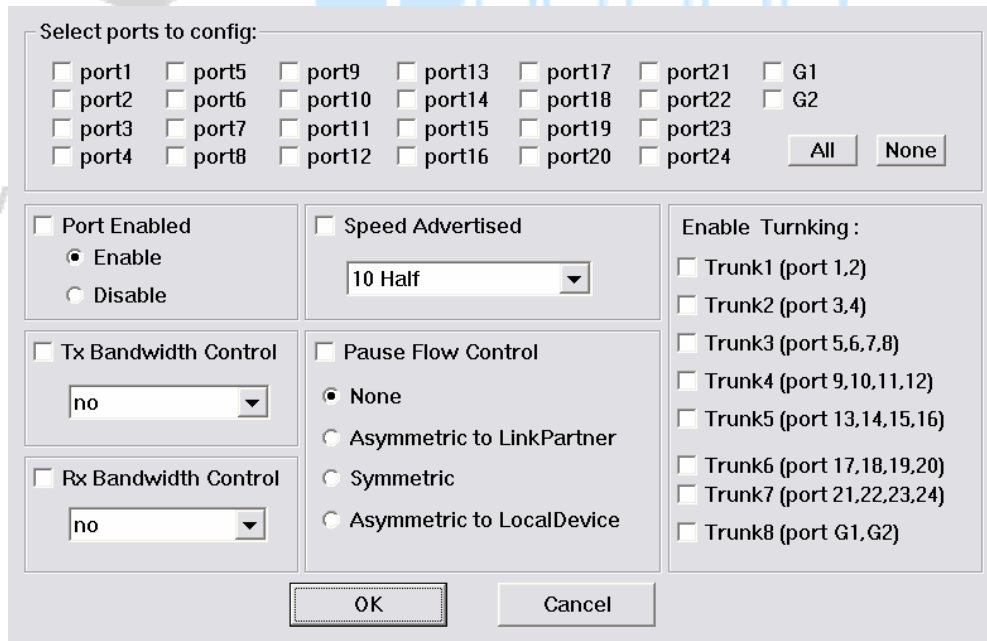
Select ports to config:

port1 port5 port9 port13 port17 port21 G1
port2 port6 port10 port14 port18 port22 G2
port3 port7 port11 port15 port19 port23
port4 port8 port12 port16 port20 port24

All None

Port Enabled
Enable
Disable

Speed Advertised
10 Half

Enable Turnking :
Trunk1 (port 1,2)
Trunk2 (port 3,4)
Trunk3 (port 5,6,7,8)
Trunk4 (port 9,10,11,12)
Trunk5 (port 13,14,15,16)
Trunk6 (port 17,18,19,20)
Trunk7 (port 21,22,23,24)
Trunk8 (port G1,G2)

Tx Bandwidth Control
no

Pause Flow Control
None
Asymmetric to LinkPartner
Symmetric
Asymmetric to LocalDevice

Rx Bandwidth Control
no

OK Cancel